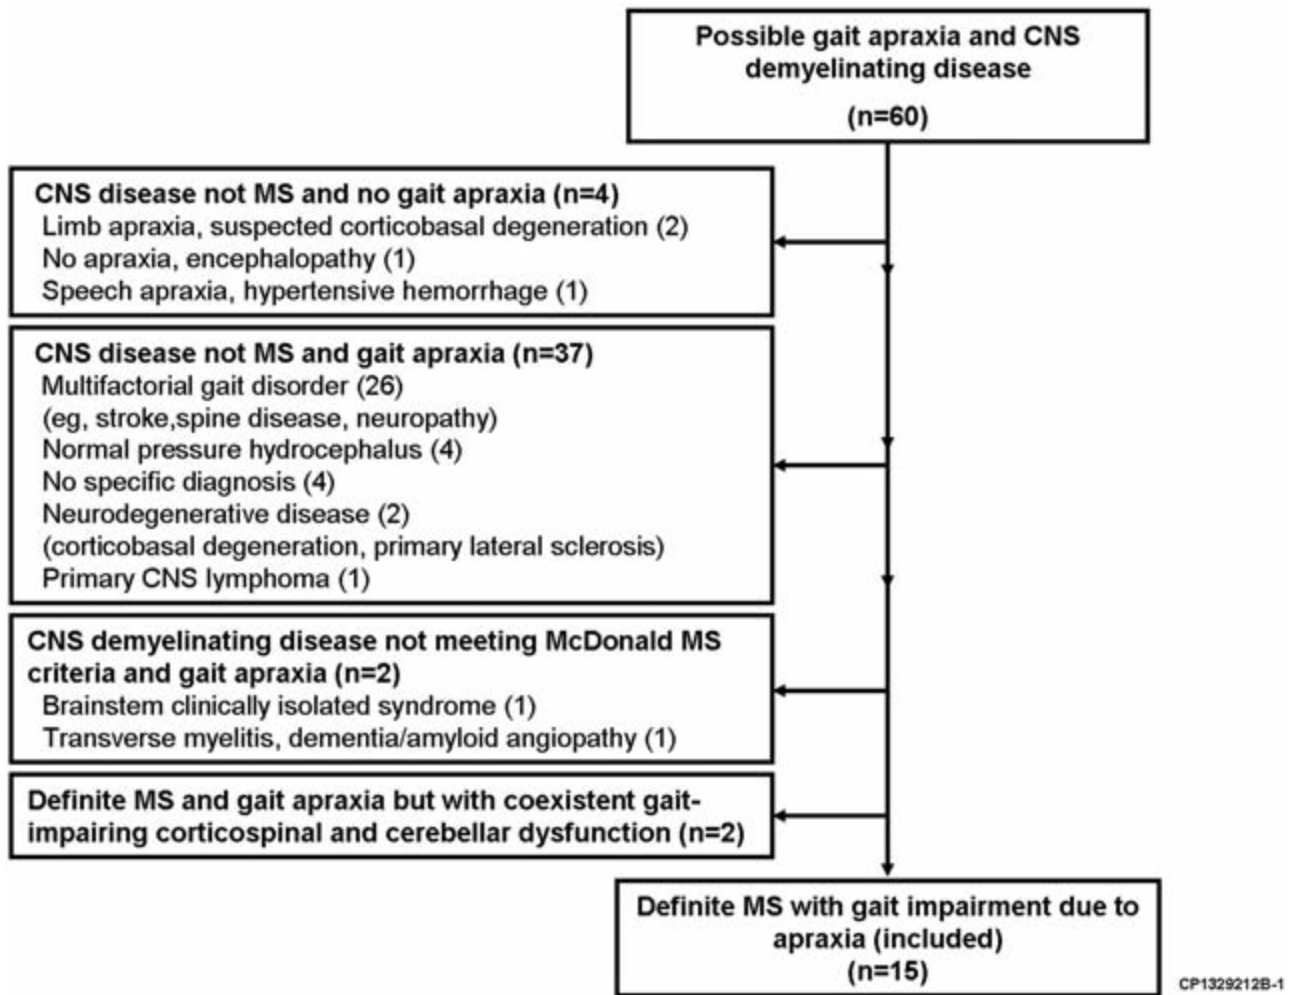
Possible gait apraxia and CNS demyelinating disease
(n=60)

CNS disease not MS and no gait apraxia (n=4)
Limb apraxia, suspected corticobasal degeneration (2)
No apraxia, encephalopathy (1)
Speech apraxia, hypertensive hemorrhage (1)

CNS disease not MS and gait apraxia (n=37)
Multifactorial gait disorder (26)
(eg, stroke,spine disease, neuropathy)
Normal pressure hydrocephalus (4)
No specific diagnosis (4)
Neurodegenerative disease (2)
(corticobasal degeneration, primary lateral sclerosis)
Primary CNS lymphoma (1)

CNS demyelinating disease not meeting McDonald MS criteria and gait apraxia (n=2)
Brainstem clinically isolated syndrome (1)
Transverse myelitis, dementia/amyloid angiopathy (1)

Definite MS and gait apraxia but with coexistent gait-impairing corticospinal and cerebellar dysfunction (n=2)

Definite MS with gait impairment due to apraxia (included)
(n=15)

CP1329212B-1